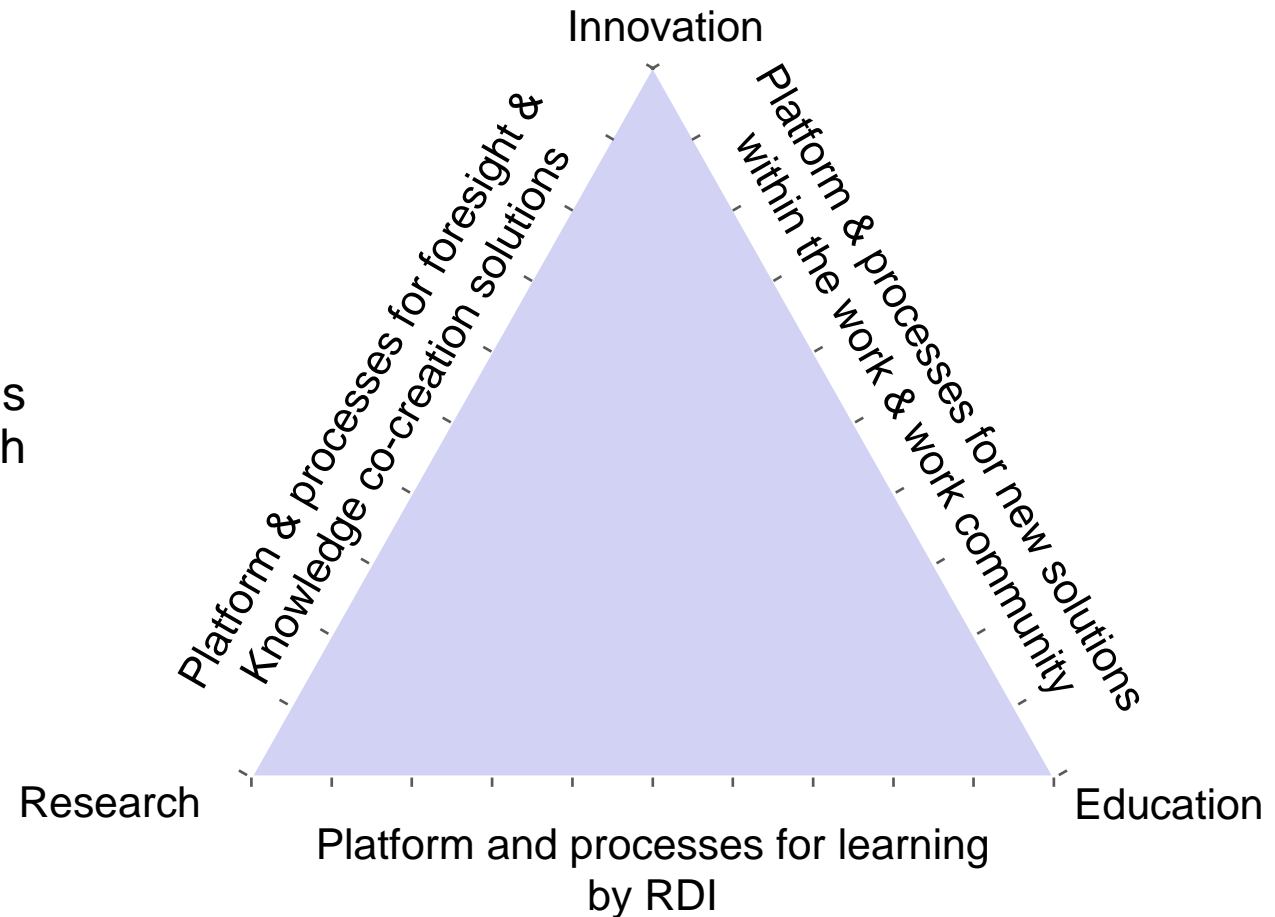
Innovation

s
h

Platform & processes for foresight &
Knowledge co-creation solutions

Platform & processes for new solutions
within the work & work community

Research

Education

Platform and processes for learning
by RDI